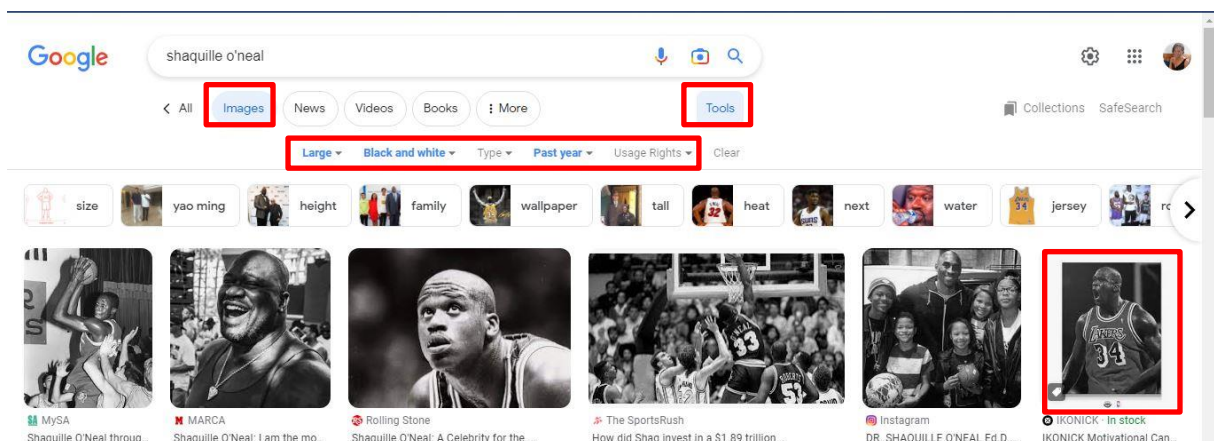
Google shaquille o'neal

< All Images News Videos Books ⁝ More Tools Collections SafeSearch

Large ▾ Black and white ▾ Type ▾ Past year ▾ Usage Rights ▾ Clear

size yao ming height family wallpaper tall heat next water jersey ro

MySA
Shaquille O'Neal throug...

MARCA
Shaquille O'Neal: I am the mo...

Rolling Stone
Shaquille O'Neal: A Celebrity for the ...

The SportsRush
How did Shaq invest in a $1.89 trillion ...

Instagram
DR. SHAQUILLE O'NEAL Ed.D. ...

IKONICK · In stock
IKONICK Motivational Can...